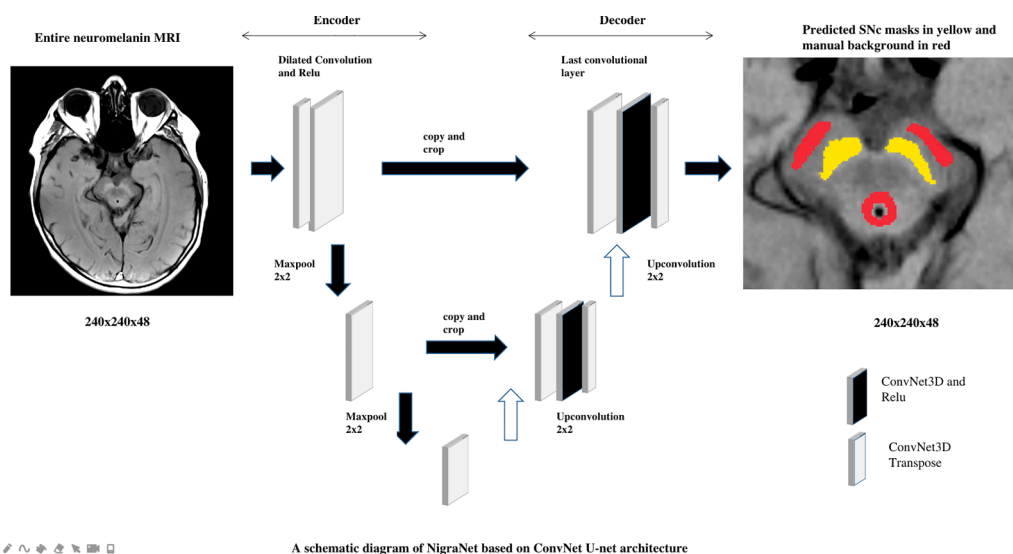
Encoder

Decoder

Entire neuromelanin MRI

Predicted SNc masks in yellow and manual background in red

Dilated Convolution and Relu

Last convolutional layer

copy and crop

Maxpool 2x2

Upconvolution 2x2

240x240x48

240x240x48

copy and crop

Maxpool 2x2

Upconvolution 2x2

ConvNet3D and Relu

ConvNet3D Transpose

A schematic diagram of NigraNet based on ConvNet U-net architecture